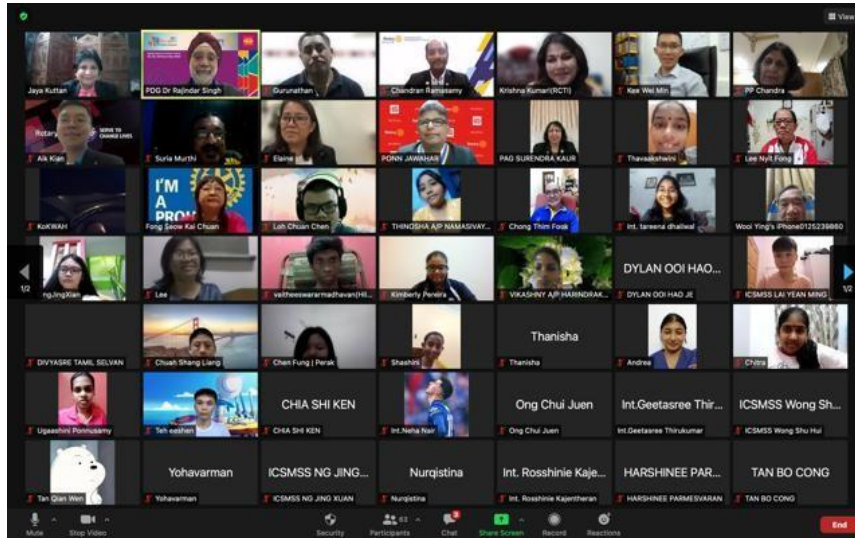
View

Jaya Kuttan
PDG Dr Rajindar Singh
Gurunathan
Chandran Ramasamy
Krishna Kumari(RCTI)
Kee Wei Min
PP Chandra

SERVE TO CHANGE LIVES
Aik Kian
Suria Murthi
Elaine
PONN JAWAHAR
PAG SURENDRA KAUR
Thavaakshwini
Lee Nyit Fong

KoKWAH
I'M A PRO
Fong Seow Kai Chuan
Loh Chuan Chen
THINOSHA A/P NAMASIVAY...
Chong Thim Fook
Int. tareena dhaliwal
Wooi Ying's iPhone0125239860

1/2
ngJingXian
Lee
vaitheeswarramadhavan(Hi...
Kimberly Pereira
VIKASHNY A/P HARINDRAK...
DYLAN OOI HAO...
DYLAN OOI HAO JE
ICSMSS LAI YEAN MING
1/2

DIVYASRE TAMIL SELVAN
Chuah Shang Liang
Chen Fung | Perak
Shashini
Thanisha
Thanisha
Andrea
Chitra

Ugaashini Ponnusamy
Teh eeshen
CHIA SHI KEN
CHIA SHI KEN
Int.Neha Nair
Ong Chui Juen
Ong Chui Juen
Int.Geetasree Thir...
Int.Geetasree Thirukumar
ICSMSS Wong Sh...
ICSMSS Wong Shu Hui

Tan Qian Wen
Yohavarman
Yohavarman
ICSMSS NG JING...
ICSMSS NG JING XUAN
Nurqistina
Nurqistina
Int. Rosshinie Kaje...
Int. Rosshinie Kajentheran
HARSHINEE PAR...
HARSHINEE PARMESVARAN
TAN BO CONG
TAN BO CONG

Mute
Stop Video
Security
Participants
Chat
Share Screen
Record
Reactions
End